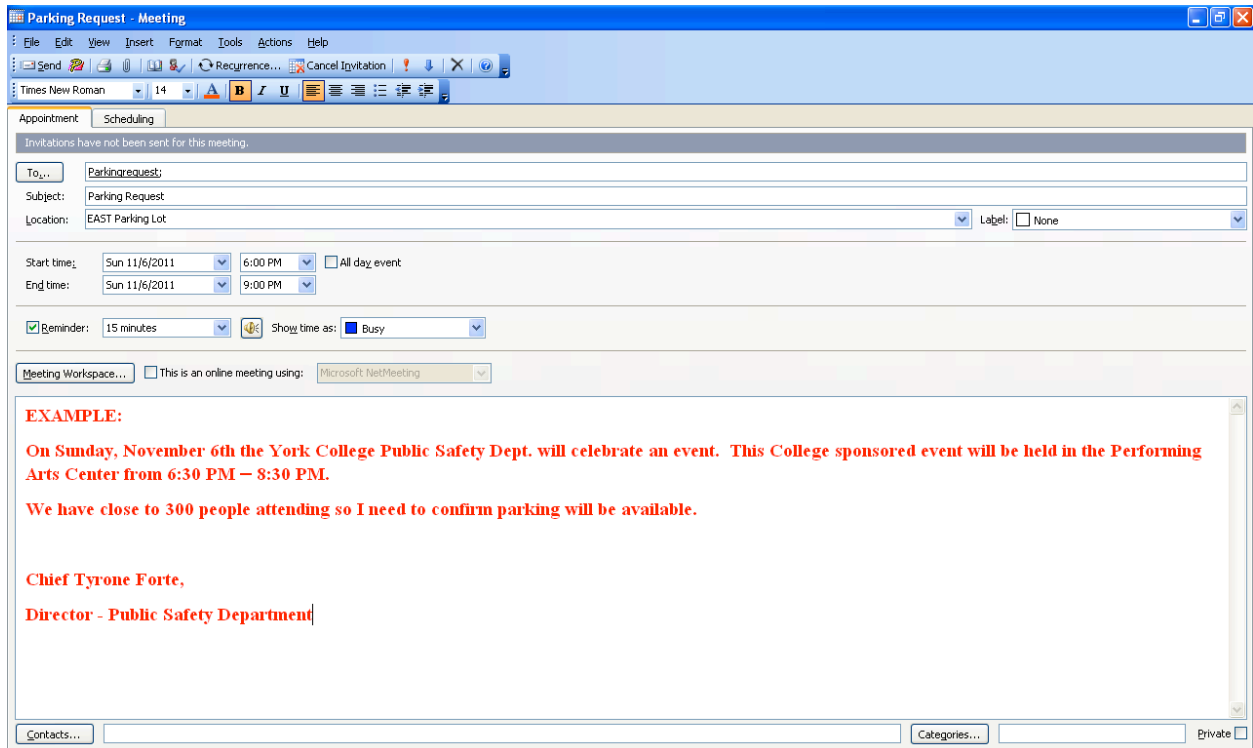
Parking Request - Meeting

File Edit View Insert Format Tools Actions Help

Send Recurrence... Cancel Invitation

Times New Roman 14 B I U

Appointment Scheduling

Invitations have not been sent for this meeting.

To... Parkingrequest;

Subject: Parking Request

Location: EAST Parking Lot Label: None

Start time: Sun 11/6/2011 6:00 PM All day event

End time: Sun 11/6/2011 9:00 PM

Reminder: 15 minutes Show time as: Busy

Meeting Workspace... This is an online meeting using: Microsoft NetMeeting

EXAMPLE:

On Sunday, November 6th the York College Public Safety Dept. will celebrate an event. This College sponsored event will be held in the Performing Arts Center from 6:30 PM – 8:30 PM.

We have close to 300 people attending so I need to confirm parking will be available.

Chief Tyrone Forte,

Director - Public Safety Department

Contacts... Categories... Private